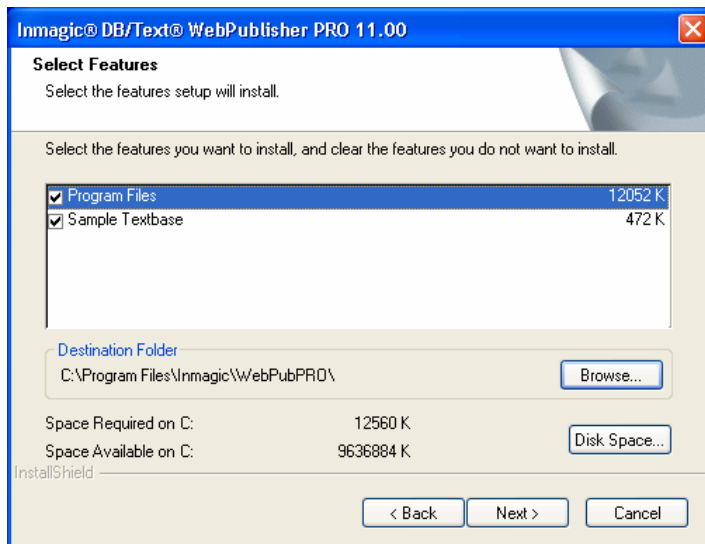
Inmagic® DB/Text® WebPublisher PRO 11.00

Select Features

Select the features setup will install.

Select the features you want to install, and clear the features you do not want to install.

| | | |
|---|---|---|
| ☑ | Program Files | 12052 K |
| ☑ | Sample Textbase | 472 K |

Destination Folder

C:\Program Files\Inmagic\WebPubPRO\

Browse...

Space Required on C: 12560 K

Space Available on C: 9636884 K

Disk Space...

InstallShield

< Back

Next >

Cancel